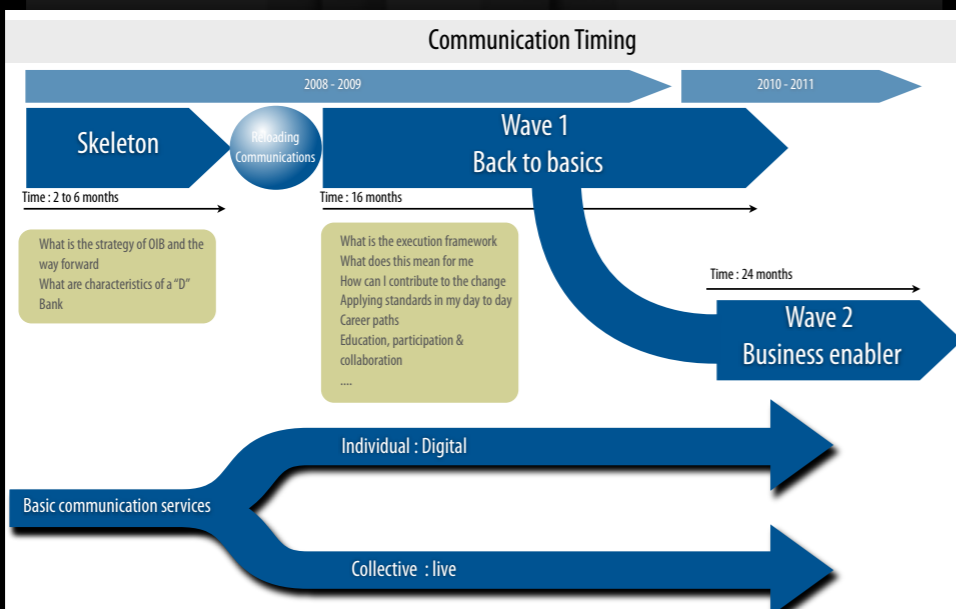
Communication Timing

2008 - 2009

2010 - 2011

Skeleton

Reloading Communications

Wave 1
Back to basics

Time : 2 to 6 months

Time : 16 months

What is the strategy of OIB and the way forward
What are characteristics of a "D" Bank

What is the execution framework
What does this mean for me
How can I contribute to the change
Applying standards in my day to day
Career paths
Education, participation & collaboration
....

Time : 24 months

Wave 2
Business enabler

Individual : Digital

Basic communication services

Collective : live